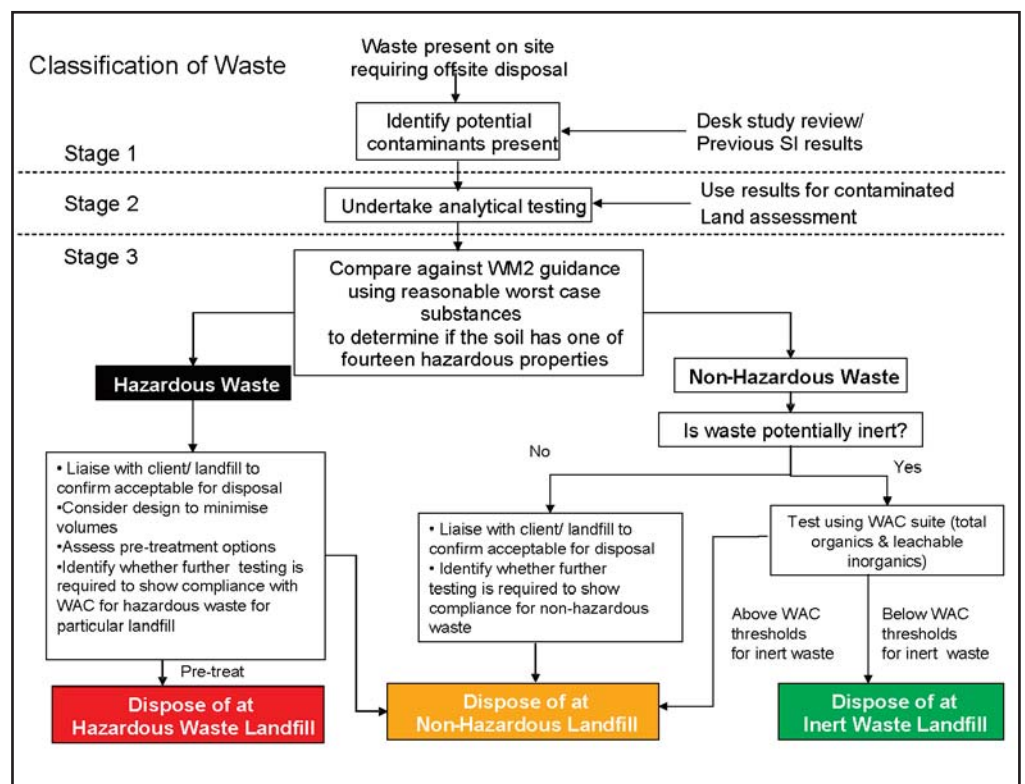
Classification of Waste

Waste present on site requiring offsite disposal

Identify potential contaminants present

Desk study review/ Previous SI results

Stage 1

Stage 2

Undertake analytical testing

Use results for contaminated Land assessment

Stage 3

Compare against WM2 guidance using reasonable worst case substances to determine if the soil has one of fourteen hazardous properties

Hazardous Waste

Non-Hazardous Waste

Is waste potentially inert?

No

Yes

• Liaise with client/ landfill to confirm acceptable for disposal
•Consider design to minimise volumes
•Assess pre-treatment options
•Identify whether further testing is required to show compliance with WAC for hazardous waste for particular landfill

• Liaise with client/ landfill to confirm acceptable for disposal
• Identify whether further testing is required to show compliance for non-hazardous waste

Test using WAC suite (total organics & leachable inorganics)

Above WAC thresholds for inert waste

Below WAC thresholds for inert waste

Pre-treat

Dispose of at Hazardous Waste Landfill

Dispose of at Non-Hazardous Landfill

Dispose of at Inert Waste Landfill